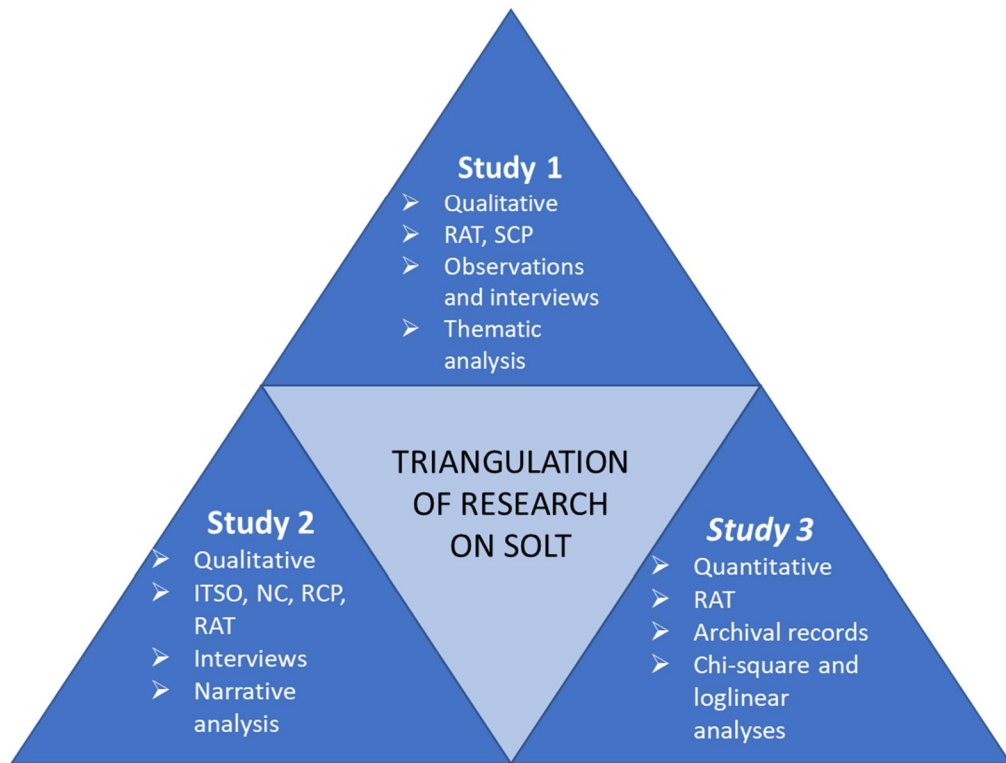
**Study 1**
- Qualitative
- RAT, SCP
- Observations and interviews
- Thematic analysis

TRIANGULATION OF RESEARCH ON SOLT

**Study 2**
- Qualitative
- ITSO, NC, RCP, RAT
- Interviews
- Narrative analysis

***Study 3***
- Quantitative
- RAT
- Archival records
- Chi-square and loglinear analyses